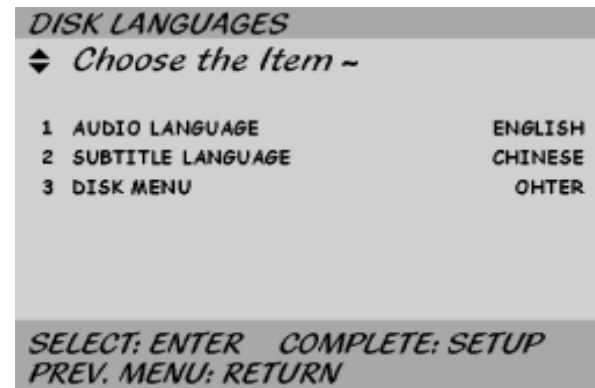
DISK LANGUAGES

Choose the Item ~

| | | |
|---|---|---|
| 1 | AUDIO LANGUAGE | ENGLISH |
| 2 | SUBTITLE LANGUAGE | CHINESE |
| 3 | DISK MENU | OHTER |

SELECT: ENTER COMPLETE: SETUP
PREV. MENU: RETURN